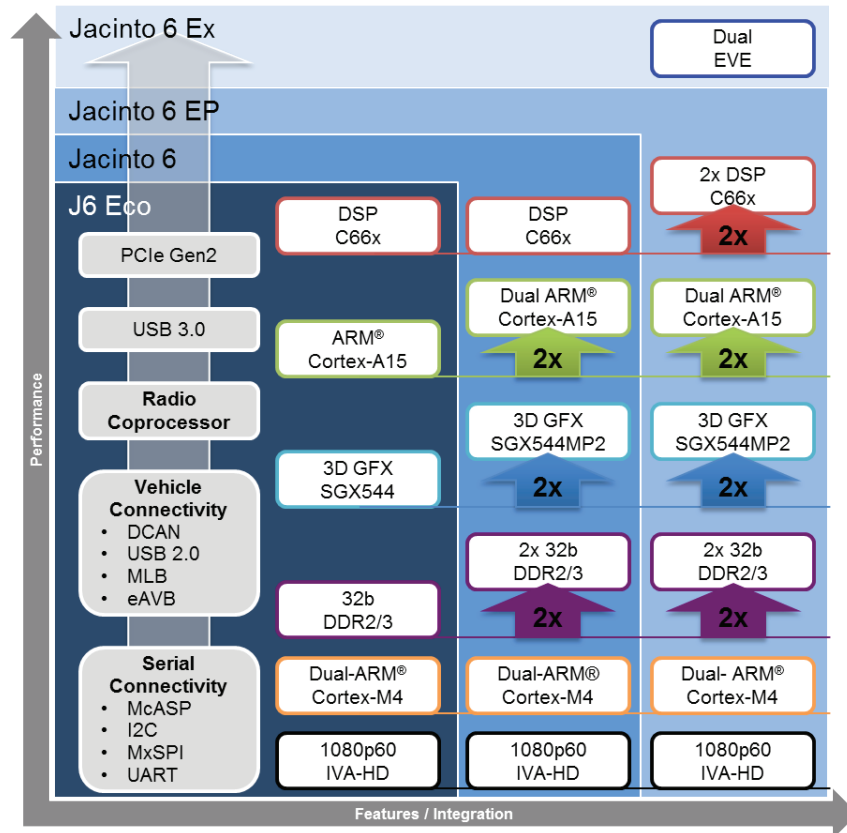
Jacinto 6 Ex

Dual EVE

Jacinto 6 EP

Jacinto 6

J6 Eco

PCIe Gen2

USB 3.0

Radio Coprocessor

Vehicle Connectivity
• DCAN
• USB 2.0
• MLB
• eAVB

Serial Connectivity
• McASP
• I2C
• MxSPI
• UART

DSP C66x

ARM® Cortex-A15

3D GFX SGX544

32b DDR2/3

Dual-ARM® Cortex-M4

1080p60 IVA-HD

DSP C66x

Dual ARM® Cortex-A15

2x

3D GFX SGX544MP2

2x

2x 32b DDR2/3

2x

Dual-ARM® Cortex-M4

1080p60 IVA-HD

2x DSP C66x

2x

Dual ARM® Cortex-A15

2x

3D GFX SGX544MP2

2x

2x 32b DDR2/3

2x

Dual- ARM® Cortex-M4

1080p60 IVA-HD

Performance

Features / Integration